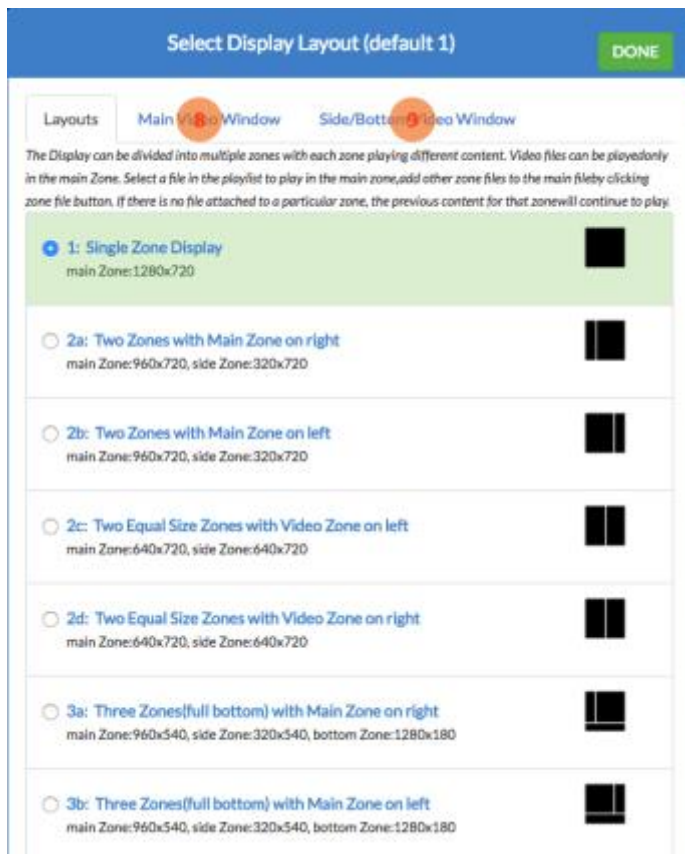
Select Display Layout (default 1)

DONE

Layouts

Main Vi8eo Window

Side/Botto9ideo Window

The Display can be divided into multiple zones with each zone playing different content. Video files can be playedonly in the main Zone. Select a file in the playlist to play in the main zone,add other zone files to the main fileby clicking zone file button. If there is no file attached to a particular zone, the previous content for that zonewill continue to play.

1: Single Zone Display
main Zone:1280x720

2a: Two Zones with Main Zone on right
main Zone:960x720, side Zone:320x720

2b: Two Zones with Main Zone on left
main Zone:960x720, side Zone:320x720

2c: Two Equal Size Zones with Video Zone on left
main Zone:640x720, side Zone:640x720

2d: Two Equal Size Zones with Video Zone on right
main Zone:640x720, side Zone:640x720

3a: Three Zones(full bottom) with Main Zone on right
main Zone:960x540, side Zone:320x540, bottom Zone:1280x180

3b: Three Zones(full bottom) with Main Zone on left
main Zone:960x540, side Zone:320x540, bottom Zone:1280x180